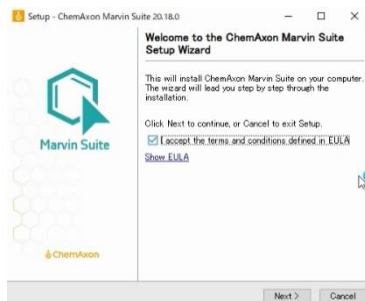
Setup - ChemAxon Marvin Suite 20.18.0

Welcome to the ChemAxon Marvin Suite Setup Wizard

This will install ChemAxon Marvin Suite on your computer. The wizard will lead you step by step through the installation.

Click Next to continue, or Cancel to exit Setup.

I accept the terms and conditions defined in EULA

Show EULA

Marvin Suite

ChemAxon

Next >

Cancel